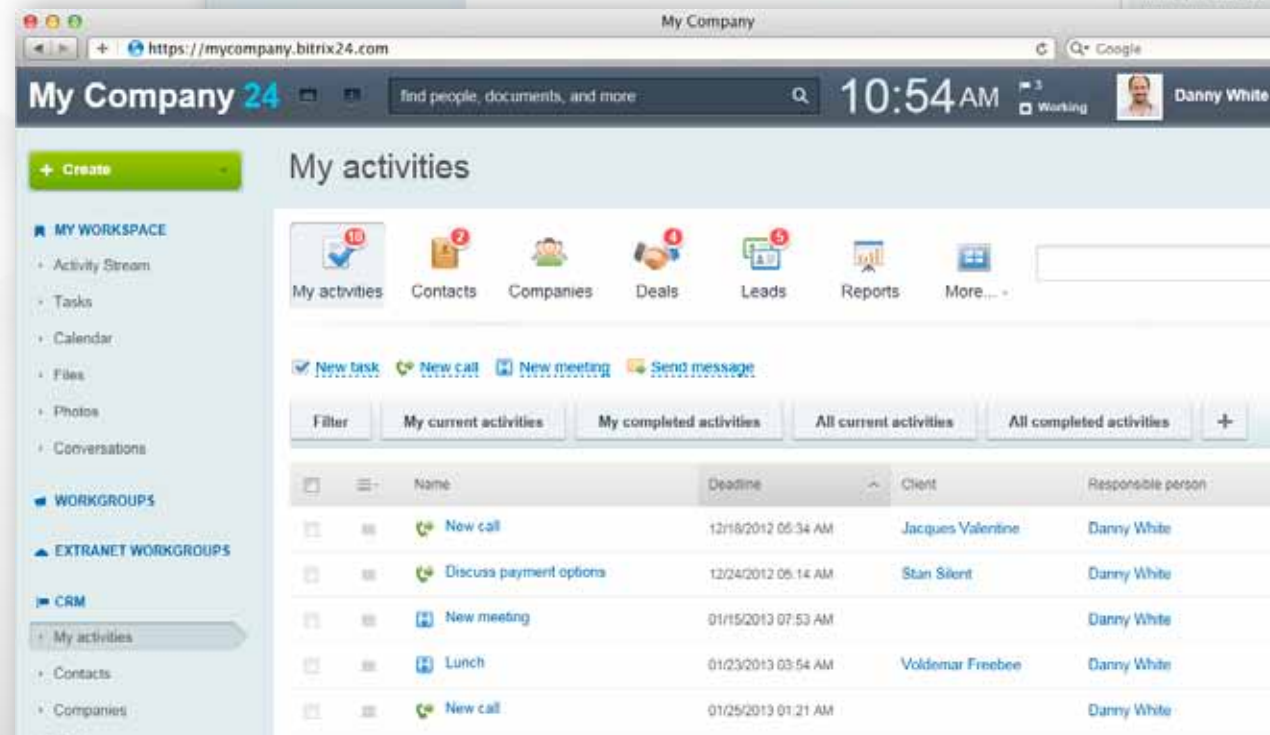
My Company

https://mycompany.bitrix24.com

Google

My Company 24

find people, documents, and more

10:54 AM

3

Working

Danny White

+ Create

MY WORKSPACE

Activity Stream

Tasks

Calendar

Files

Photos

Conversations

WORKGROUPS

EXTRANET WORKGROUPS

CRM

My activities

Contacts

Companies

My activities

10 My activities

2 Contacts

Companies

4 Deals

5 Leads

Reports

More...

New task New call New meeting Send message

Filter

My current activities

My completed activities

All current activities

All completed activities

+

| | | Name | Deadline | Client | Responsible person |
|---|---|---|---|---|---|
| | | New call | 12/18/2012 05:34 AM | Jacques Valentine | Danny White |
| | | Discuss payment options | 12/24/2012 05:14 AM | Stan Silent | Danny White |
| | | New meeting | 01/15/2013 07:53 AM | | Danny White |
| | | Lunch | 01/23/2013 03:54 AM | Voldemar Freebee | Danny White |
| | | New call | 01/25/2013 01:21 AM | | Danny White |